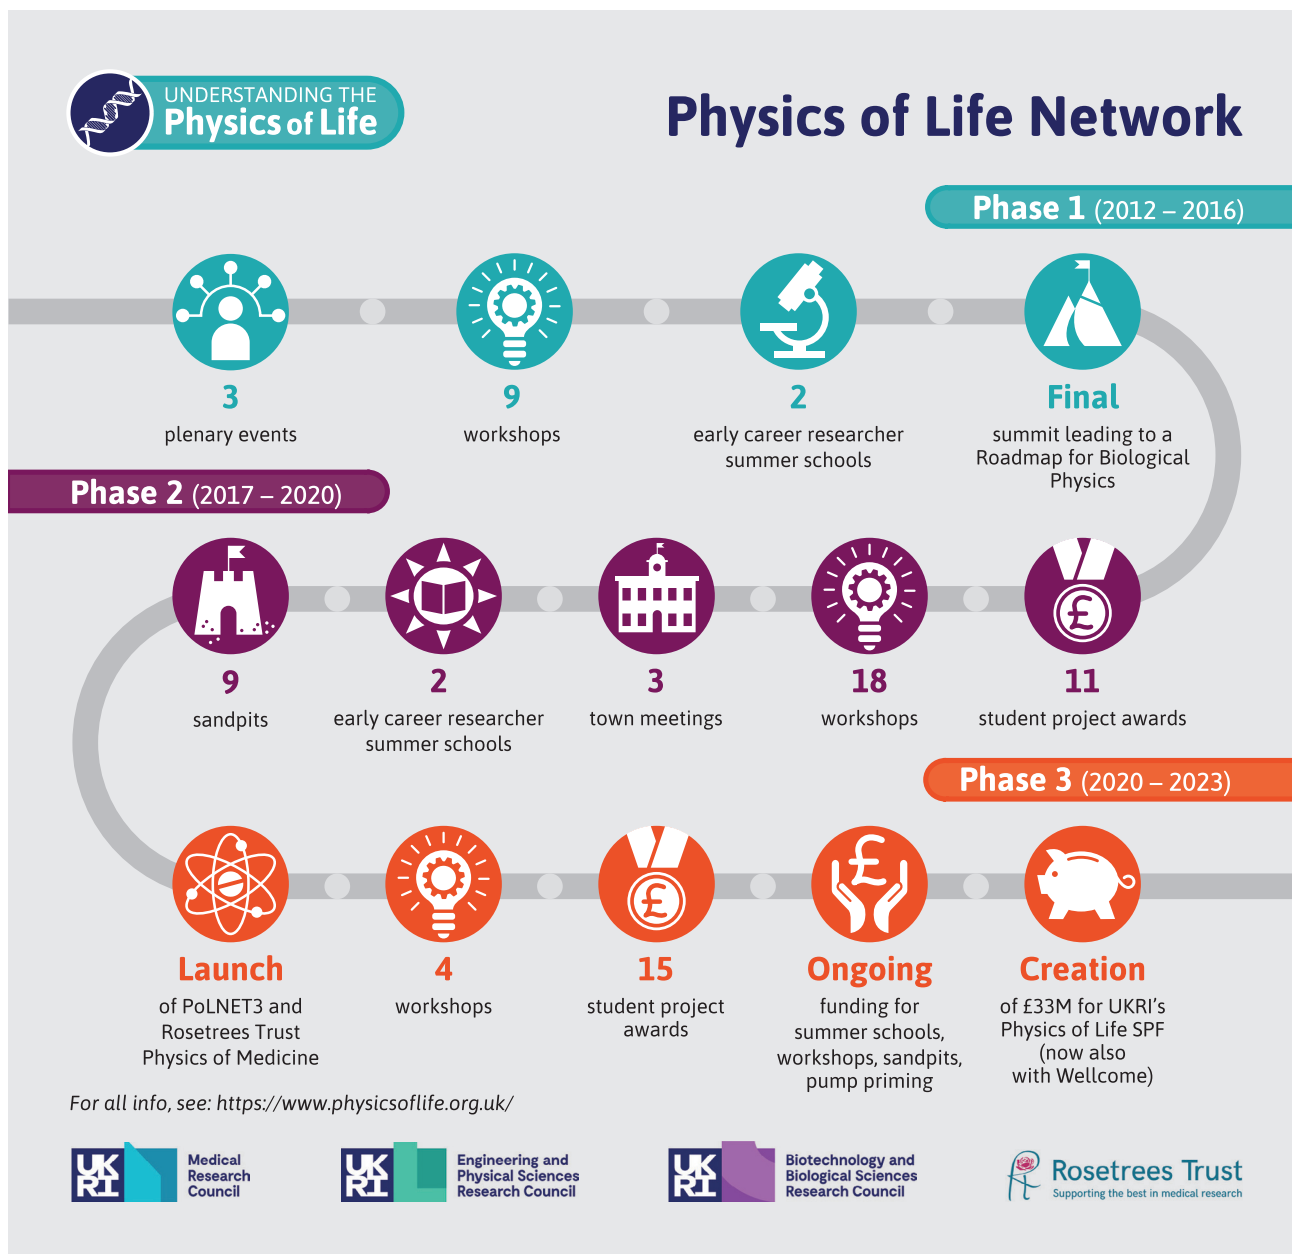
UNDERSTANDING THE Physics of Life

Physics of Life Network

Phase 1 (2012 – 2016)

3
plenary events

9
workshops

2
early career researcher summer schools

Final
summit leading to a Roadmap for Biological Physics

Phase 2 (2017 – 2020)

9
sandpits

2
early career researcher summer schools

3
town meetings

18
workshops

11
student project awards

Phase 3 (2020 – 2023)

Launch
of PoLNET3 and Rosetrees Trust Physics of Medicine

4
workshops

15
student project awards

Ongoing
funding for summer schools, workshops, sandpits, pump priming

Creation
of £33M for UKRI's Physics of Life SPF (now also with Wellcome)

For all info, see: https://www.physicsoflife.org.uk/

UK RI Medical Research Council

UK RI Engineering and Physical Sciences Research Council

UK RI Biotechnology and Biological Sciences Research Council

Rosetrees Trust
Supporting the best in medical research